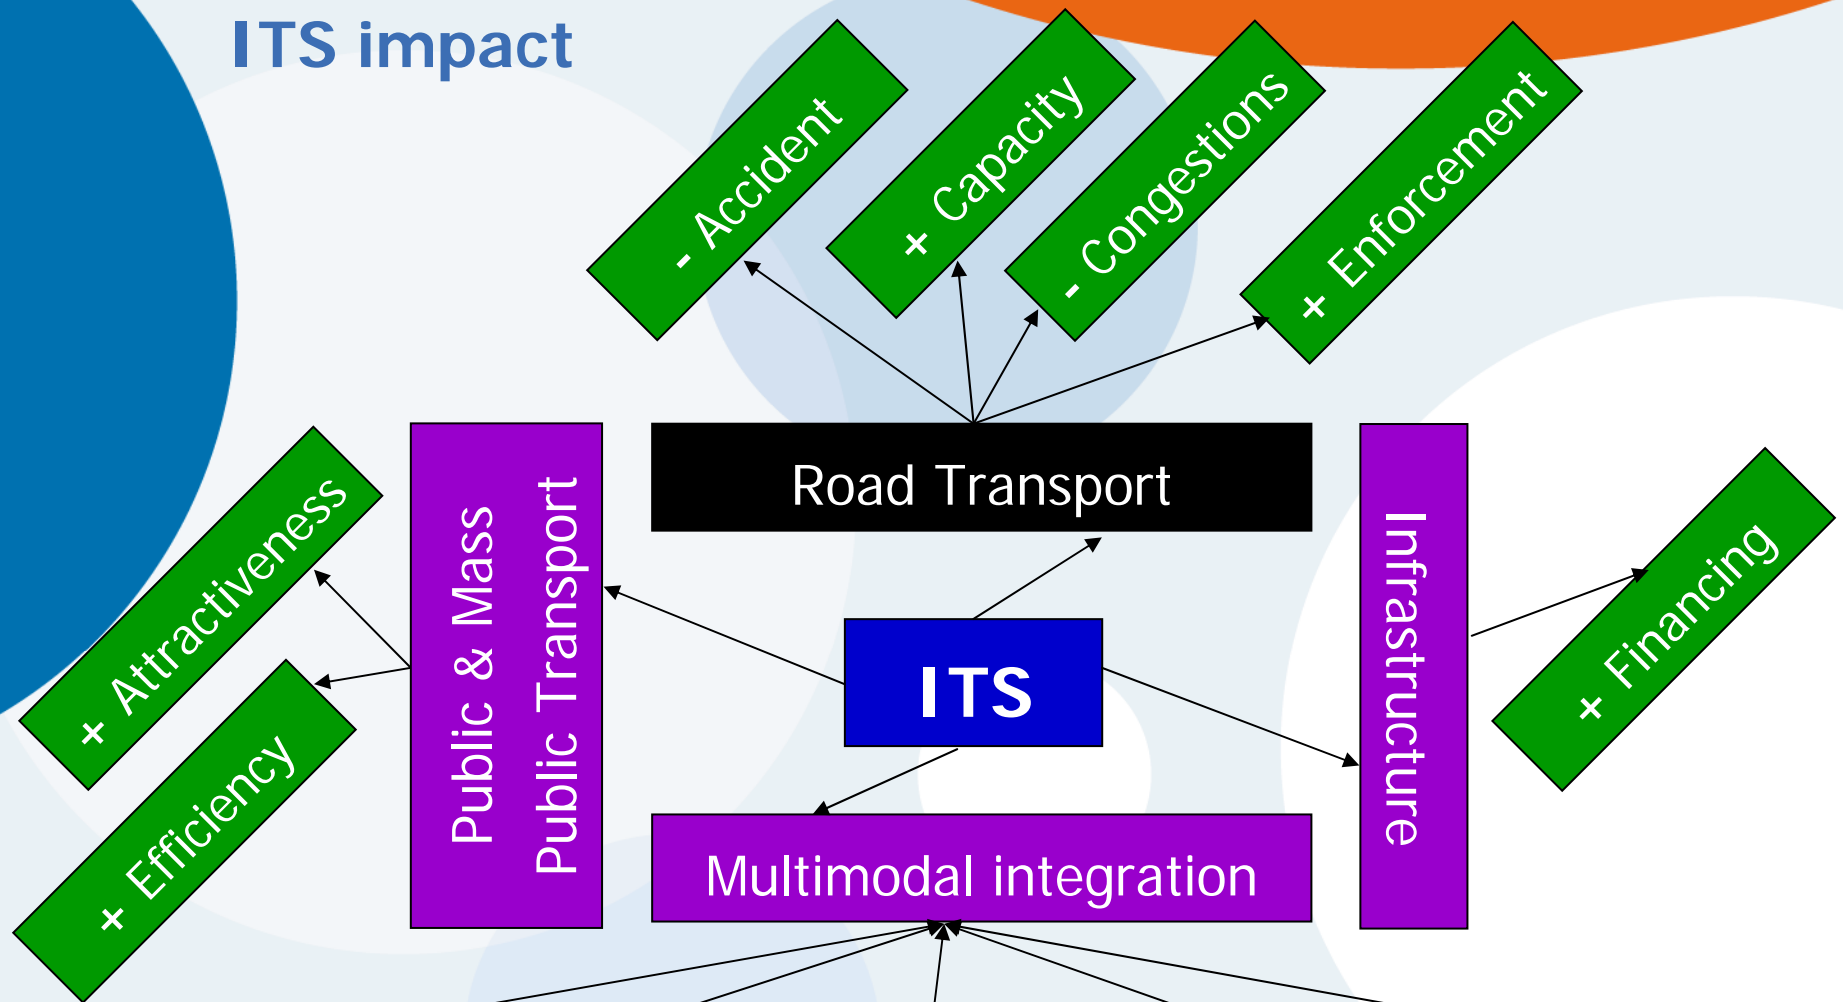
ITS impact

- Accident

+ Capacity

- Congestions

+ Enforcement

Road Transport

+ Attractiveness

+ Efficiency

Public & Mass Public Transport

ITS

Infrastructure

+ Financing

Multimodal integration